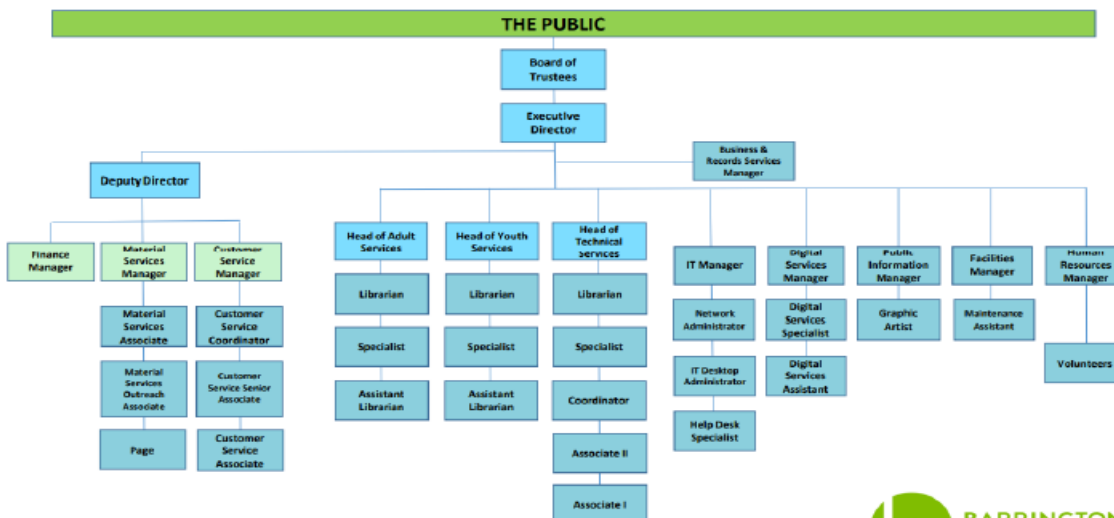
THE PUBLIC

Board of Trustees

Executive Director

Business & Records Services Manager

Deputy Director

Finance Manager

Material Services Manager

Customer Service Manager

Material Services Associate

Material Services Outreach Associate

Page

Customer Service Coordinator

Customer Service Senior Associate

Customer Service Associate

Head of Adult Services

Librarian

Specialist

Assistant Librarian

Head of Youth Services

Librarian

Specialist

Assistant Librarian

Head of Technical Services

Librarian

Specialist

Coordinator

Associate II

Associate I

IT Manager

Network Administrator

IT Desktop Administrator

Help Desk Specialist

Digital Services Manager

Digital Services Specialist

Digital Services Assistant

Public Information Manager

Graphic Artist

Facilities Manager

Maintenance Assistant

Human Resources Manager

Volunteers

BARRINGTON